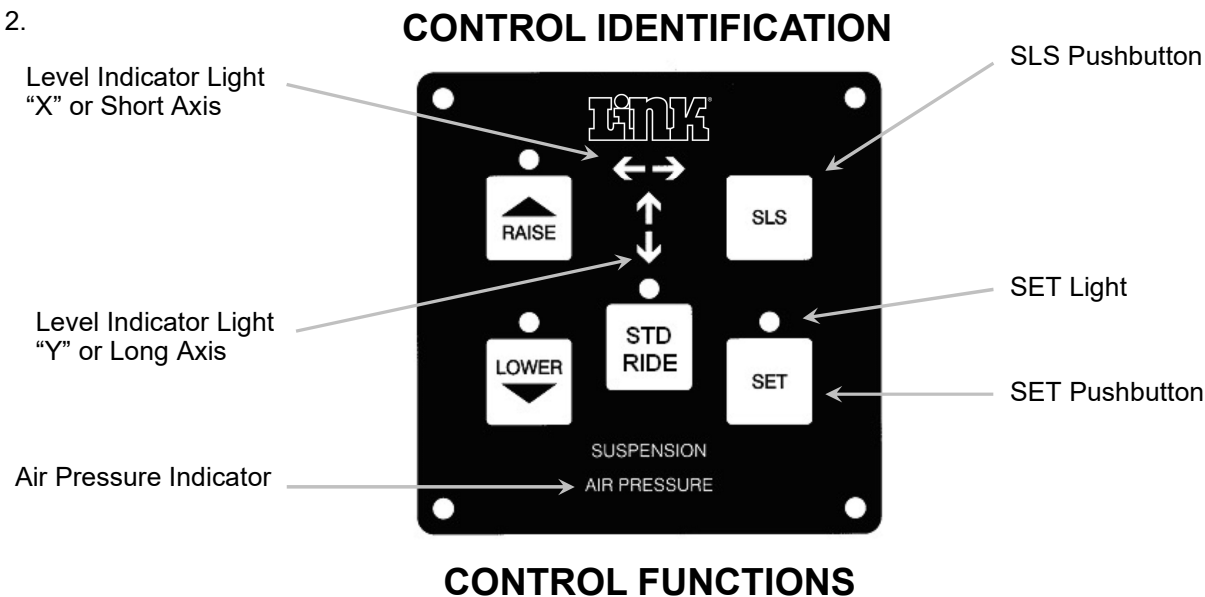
2.

CONTROL IDENTIFICATION

Level Indicator Light "X" or Short Axis

SLS Pushbutton

LINK®

RAISE

SLS

SET Light

Level Indicator Light "Y" or Long Axis

STD RIDE

LOWER

SET

SET Pushbutton

SUSPENSION

Air Pressure Indicator

AIR PRESSURE

CONTROL FUNCTIONS